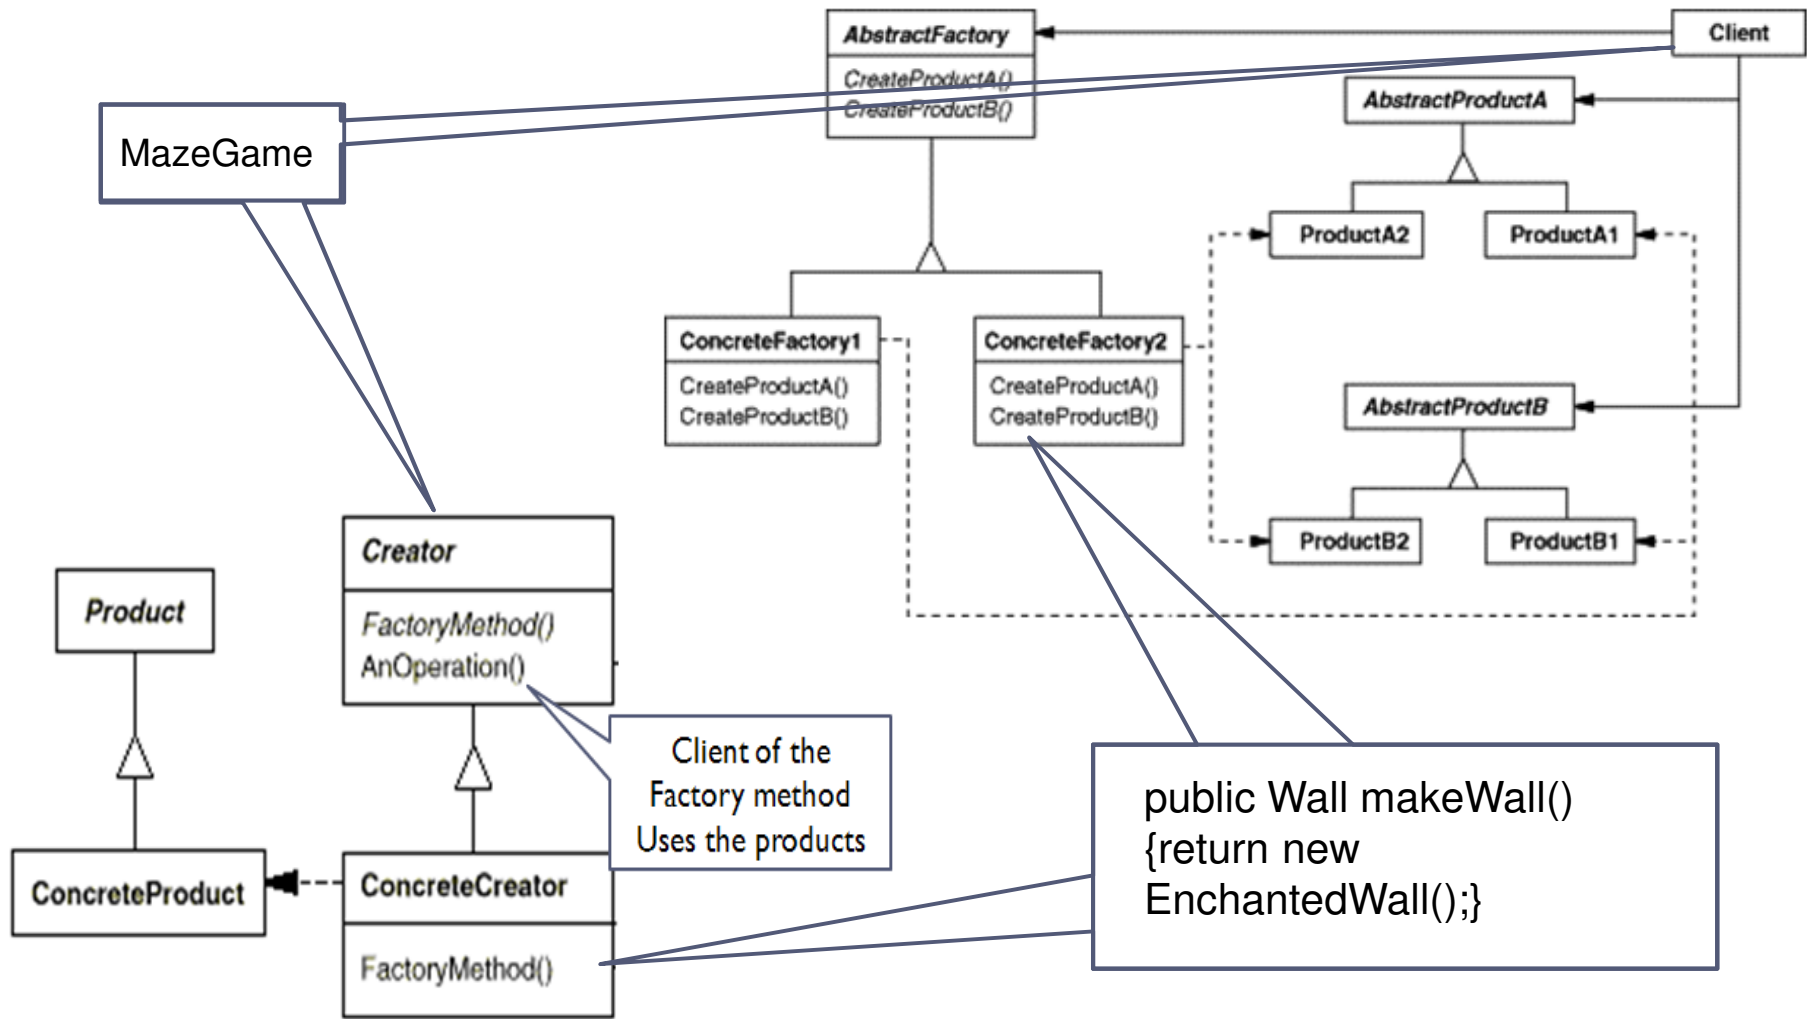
AbstractFactory

CreateProductA()
CreateProductB()

Client

MazeGame

AbstractProductA

ProductA2

ProductA1

ConcreteFactory1

CreateProductA()
CreateProductB()

ConcreteFactory2

CreateProductA()
CreateProductB()

AbstractProductB

ProductB2

ProductB1

Creator

FactoryMethod()
AnOperation()

Product

Client of the Factory method Uses the products

public Wall makeWall() {return new EnchantedWall();}

ConcreteProduct

ConcreteCreator

FactoryMethod()